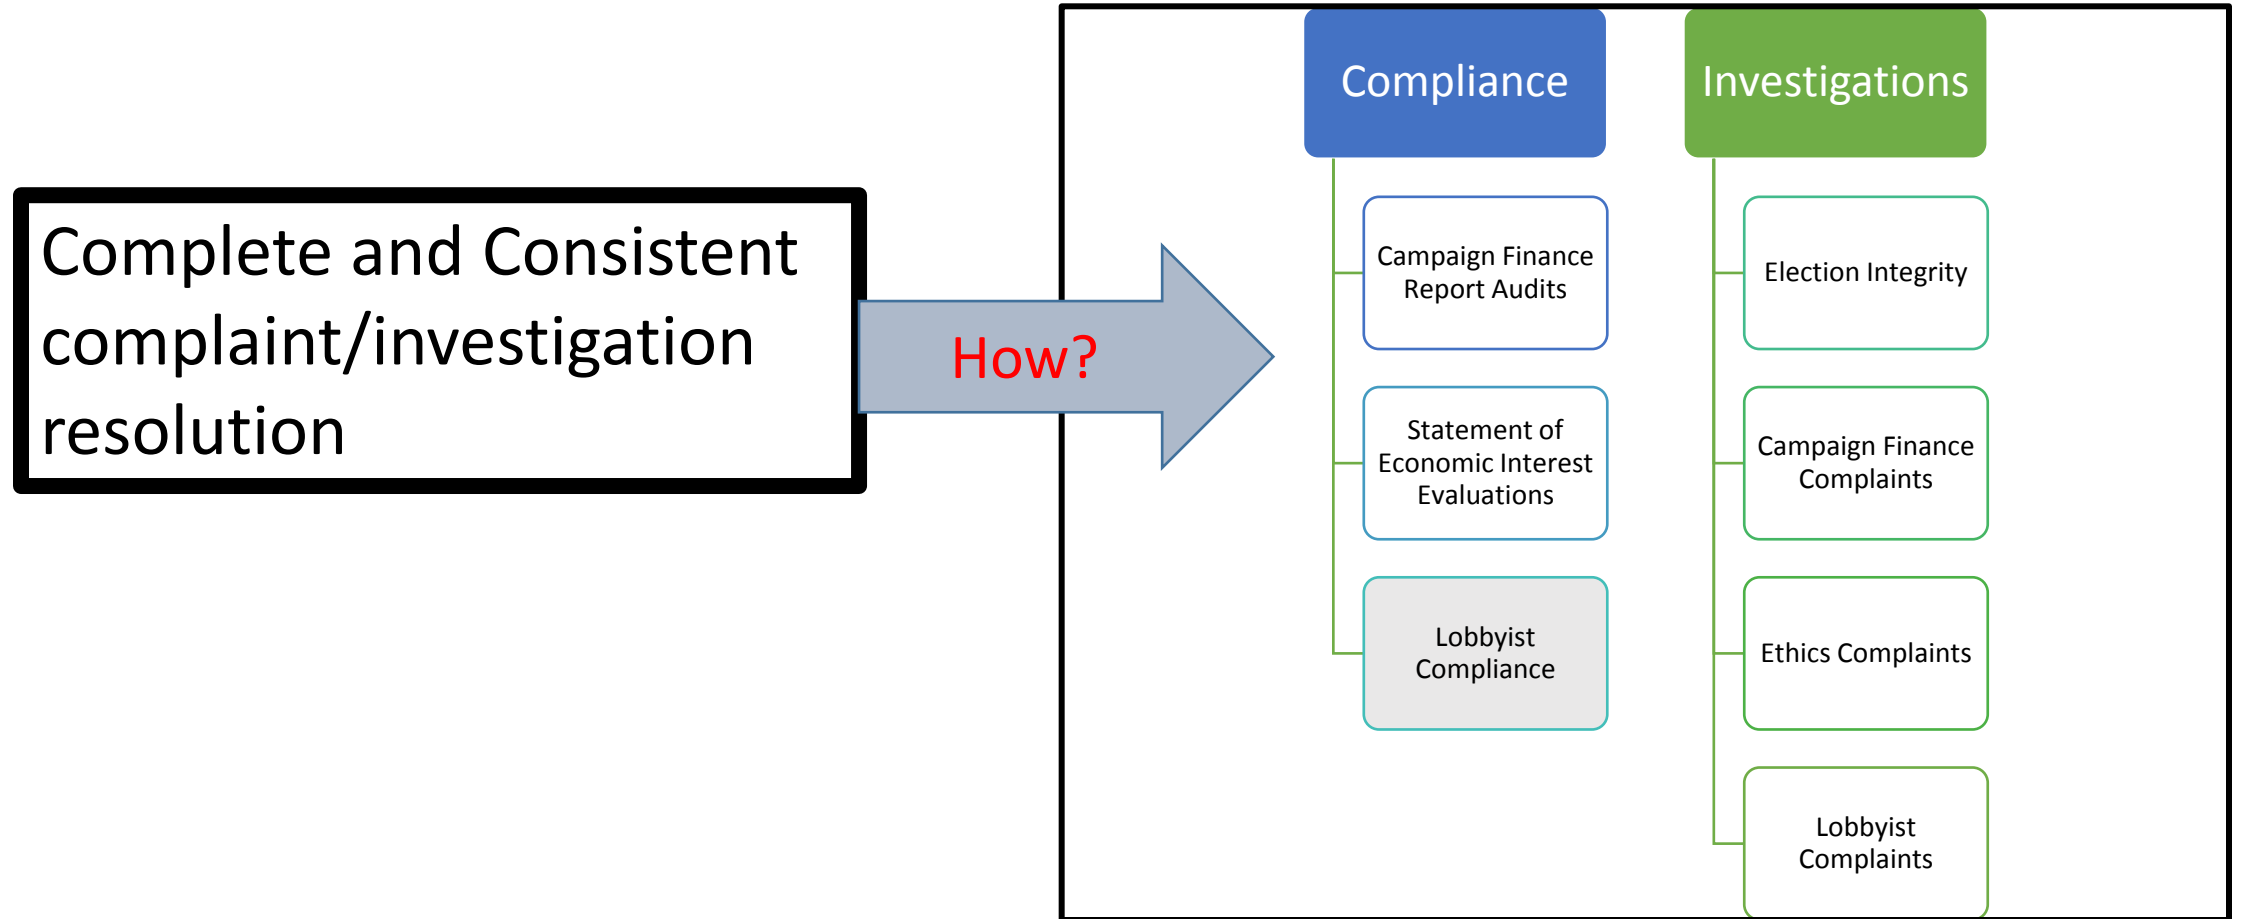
Complete and Consistent complaint/investigation resolution

How?

Compliance

Campaign Finance Report Audits

Statement of Economic Interest Evaluations

Lobbyist Compliance

Investigations

Election Integrity

Campaign Finance Complaints

Ethics Complaints

Lobbyist Complaints